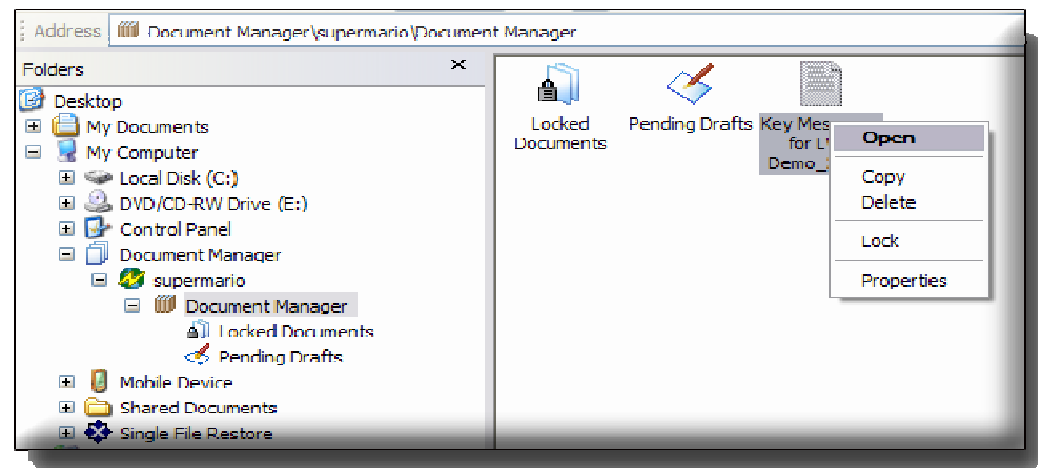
Address Document Manager\supermario\Document Manager

Folders ×

Desktop
My Documents
My Computer
Local Disk (C:)
DVD/CD-RW Drive (E:)
Control Panel
Document Manager
supermario
Document Manager
Locked Documents
Pending Drafts
Mobile Device
Shared Documents
Single File Restore

Locked Documents

Pending Drafts

Key Mes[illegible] for L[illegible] Demo_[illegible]

Open
Copy
Delete
Lock
Properties